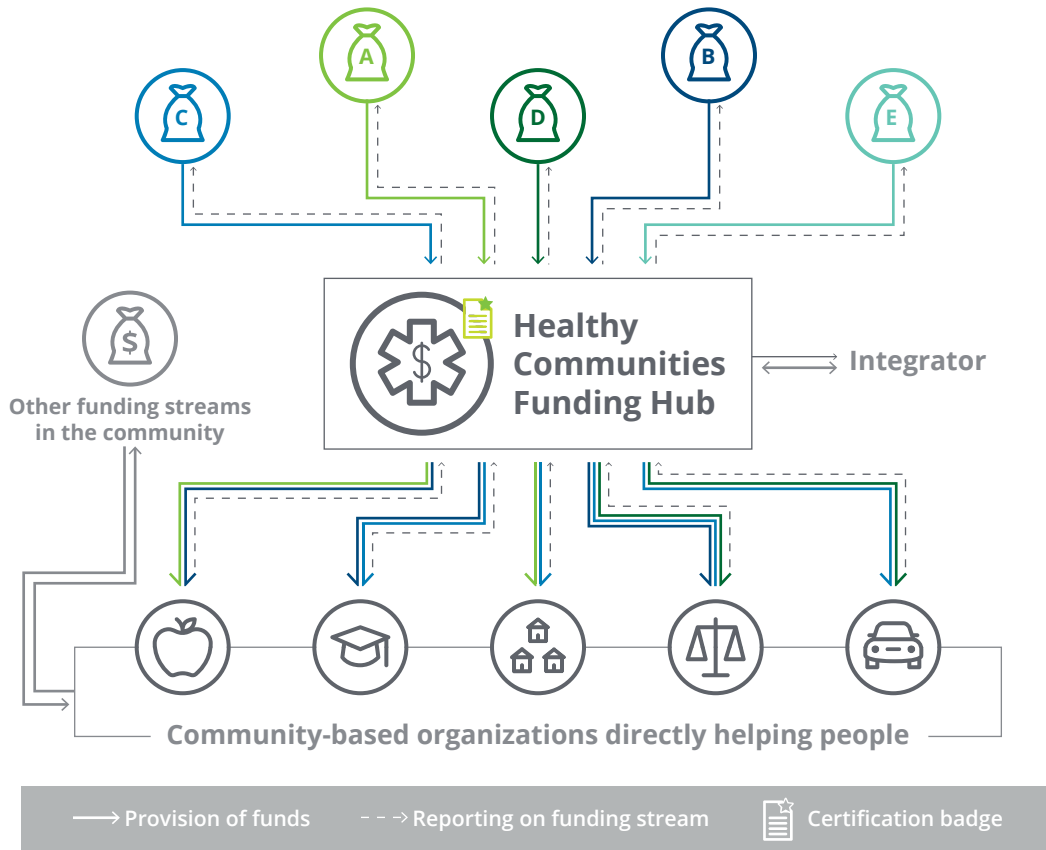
A

C

D

B

E

$

Other funding streams in the community

Healthy Communities Funding Hub

$

Integrator

Community-based organizations directly helping people

Provision of funds

Reporting on funding stream

Certification badge